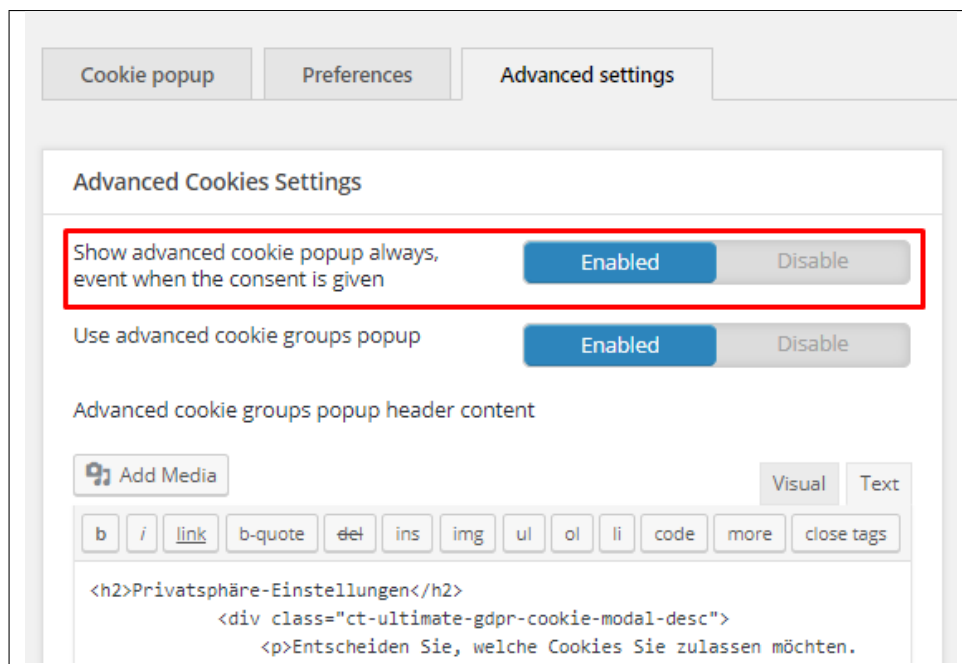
Cookie popup Preferences Advanced settings

Advanced Cookies Settings

Show advanced cookie popup always, event when the consent is given

Enabled Disable

Use advanced cookie groups popup

Enabled Disable

Advanced cookie groups popup header content

Add Media

Visual Text

b i link b-quote del ins img ul ol li code more close tags

<h2>Privatsphäre-Einstellungen</h2>
<div class="ct-ultimate-gdpr-cookie-modal-desc">
<p>Entscheiden Sie, welche Cookies Sie zulassen möchten.